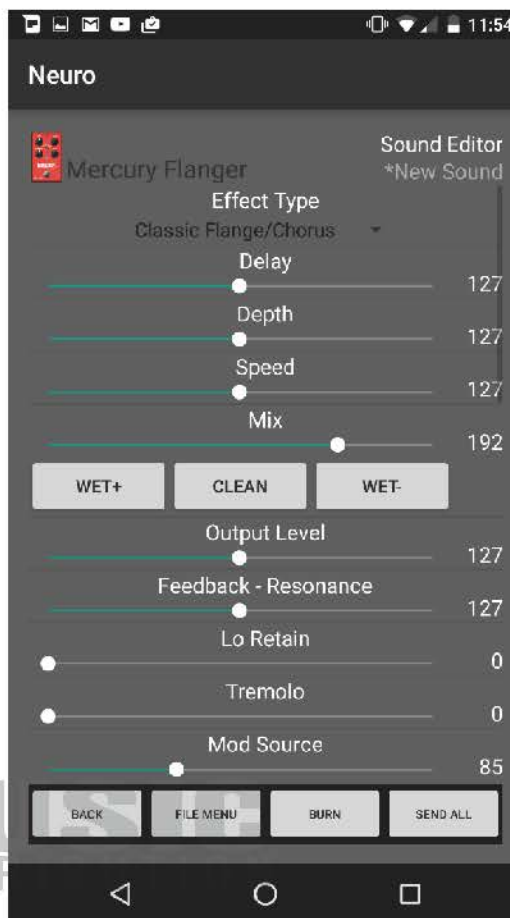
11:54

Neuro

Mercury Flanger

Sound Editor
*New Sound

Effect Type
Classic Flange/Chorus

Delay
127

Depth
127

Speed
127

Mix
192

WET+
CLEAN
WET-

Output Level
127

Feedback - Resonance
127

Lo Retain
0

Tremolo
0

Mod Source
85

BACK
FILE MENU
BURN
SEND ALL